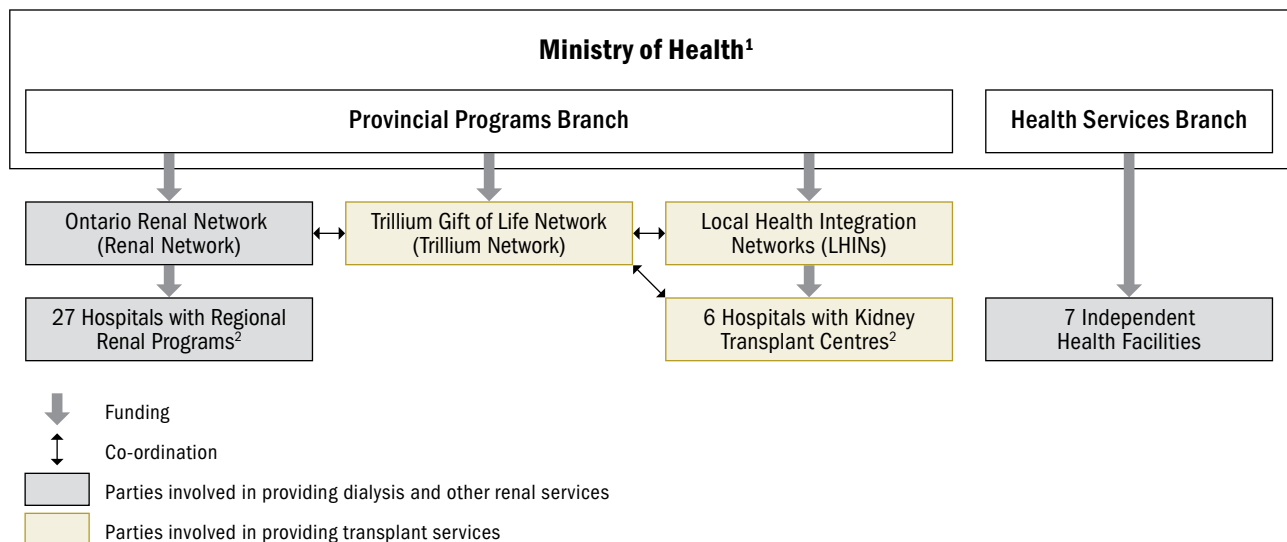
Ministry of Health$^1$

Provincial Programs Branch

Health Services Branch

Ontario Renal Network (Renal Network)

Trillium Gift of Life Network (Trillium Network)

Local Health Integration Networks (LHINs)

27 Hospitals with Regional Renal Programs$^2$

6 Hospitals with Kidney Transplant Centres$^2$

7 Independent Health Facilities

Funding

Co-ordination

Parties involved in providing dialysis and other renal services

Parties involved in providing transplant services